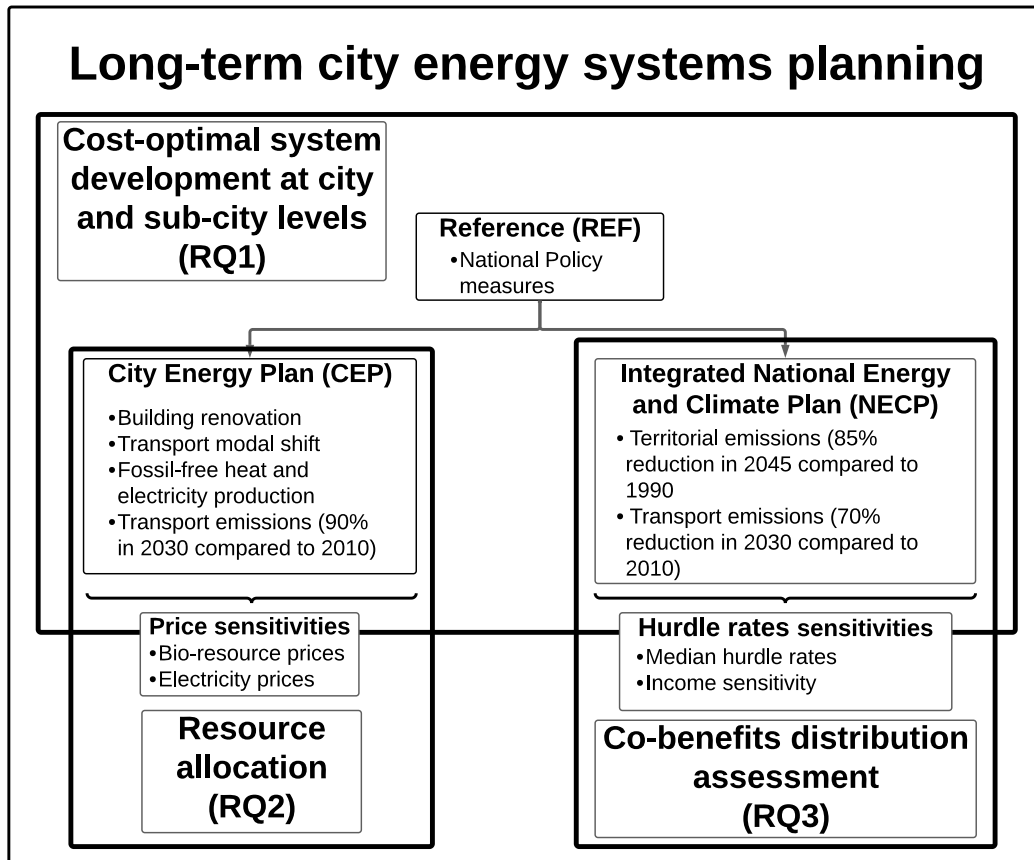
Long-term city energy systems planning

Cost-optimal system development at city and sub-city levels (RQ1)

Reference (REF)
•National Policy measures

City Energy Plan (CEP)
•Building renovation
•Transport modal shift
•Fossil-free heat and electricity production
•Transport emissions (90% in 2030 compared to 2010)

Integrated National Energy and Climate Plan (NECP)
• Territorial emissions (85% reduction in 2045 compared to 1990
• Transport emissions (70% reduction in 2030 compared to 2010)

Price sensitivities
•Bio-resource prices
•Electricity prices

Hurdle rates sensitivities
•Median hurdle rates
•Income sensitivity

Resource allocation (RQ2)

Co-benefits distribution assessment (RQ3)